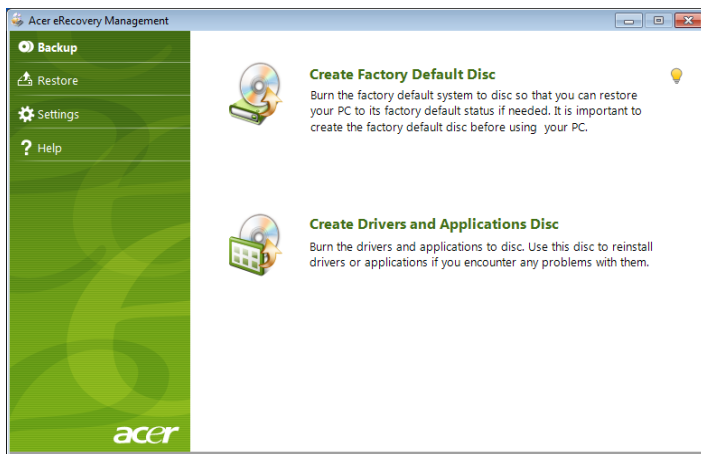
Acer eRecovery Management

Backup

Restore

Settings

Help

Create Factory Default Disc

Burn the factory default system to disc so that you can restore your PC to its factory default status if needed. It is important to create the factory default disc before using your PC.

Create Drivers and Applications Disc

Burn the drivers and applications to disc. Use this disc to reinstall drivers or applications if you encounter any problems with them.

acer